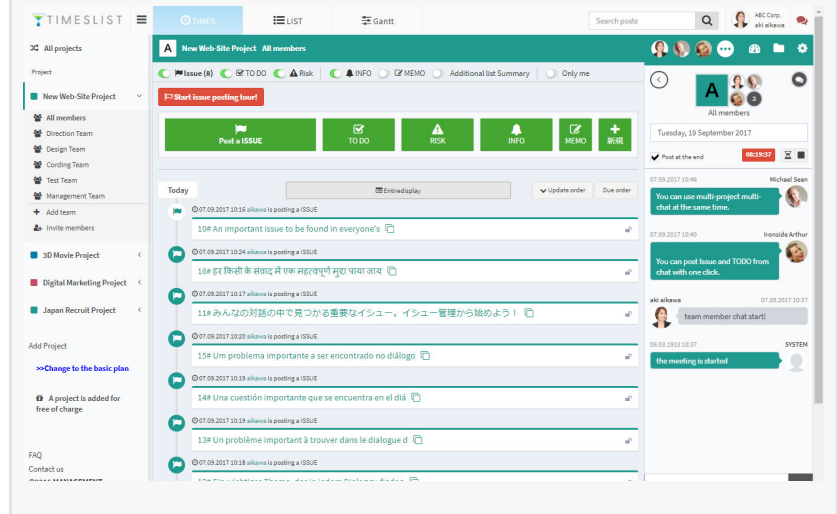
TIMESLIST

TIMES
LIST
Gantt

Search posts

ABC Corp.
aki aikawa

All projects

Project

New Web-Site Project

All members
Direction Team
Design Team
Cording Team
Test Team
Management Team
Add team
Invite members

3D Movie Project
Digital Marketing Project
Japan Recruit Project

Add Project

>>Change to the basic plan

A project is added for free of charge

FAQ
Contact us

A New Web-Site Project All members

Issue (8) TO DO Risk INFO MEMO Additional list Summary Only me

Start issue posting tour!

Post a ISSUE
TO DO
RISK
INFO
MEMO
新規

Today
Entiredisplay
Update order
Due order

07.09.2017 10:16 aikawa is posting a ISSUE
10# An important issue to be found in everyone's

07.09.2017 10:24 aikawa is posting a ISSUE
16# हर किसी के संवाद में एक महत्वपूर्ण मुद्दा पाया जाय

07.09.2017 10:17 aikawa is posting a ISSUE
11# みんなの対話の中で見つかる重要なイシュー。イシュー管理から始めよう！

07.09.2017 10:20 aikawa is posting a ISSUE
15# Um problema importante a ser encontrado no diálogo

07.09.2017 10:19 aikawa is posting a ISSUE
14# Una cuestión importante que se encuentra en el diá

07.09.2017 10:19 aikawa is posting a ISSUE
13# Un problème important à trouver dans le dialogue d

07.09.2017 10:18 aikawa is posting a ISSUE
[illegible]

A
3
All members

Tuesday, 19 September 2017

Post at the end
08:19:37

07.09.2017 10:46 Michael Sean
You can use multi-project multi-chat at the same time.

07.09.2017 10:40 Ironside Arthur
You can post Issue and TODO from chat with one click.

aki aikawa 07.09.2017 10:37
team member chat start!

09.03.1913 10:37 SYSTEM
the meeting is started